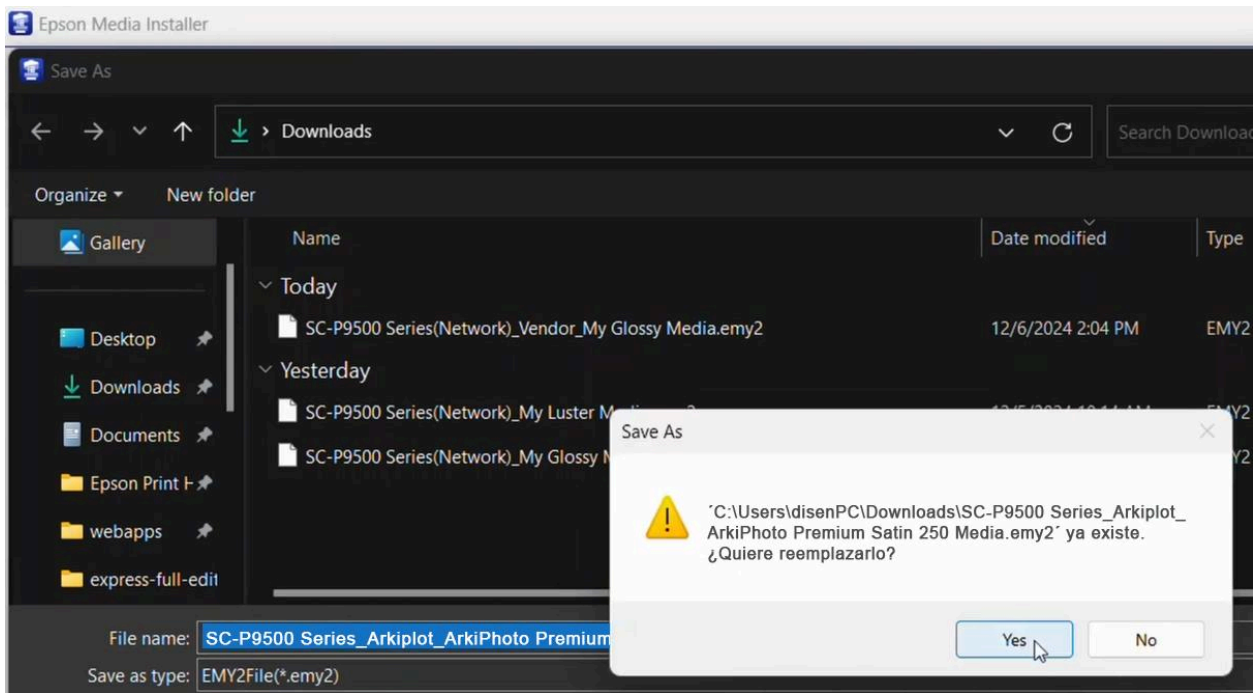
Epson Media Installer

Save As

Downloads

Search Downloa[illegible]

Organize ▾ New folder

Gallery

Desktop

Downloads

Documents

Epson Print H

webapps

express-full-edit

Name

Date modified

Type

Today

SC-P9500 Series(Network)_Vendor_My Glossy Media.emy2

12/6/2024 2:04 PM

EMY2

Yesterday

SC-P9500 Series(Network)_My Luster M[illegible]

SC-P9500 Series(Network)_My Glossy M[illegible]

Save As

´C:\Users\disenPC\Downloads\SC-P9500 Series_Arkiplot_ArkiPhoto Premium Satin 250 Media.emy2´ ya existe. ¿Quiere reemplazarlo?

Yes

No

File name: SC-P9500 Series_Arkiplot_ArkiPhoto Premium

Save as type: EMY2File(*.emy2)